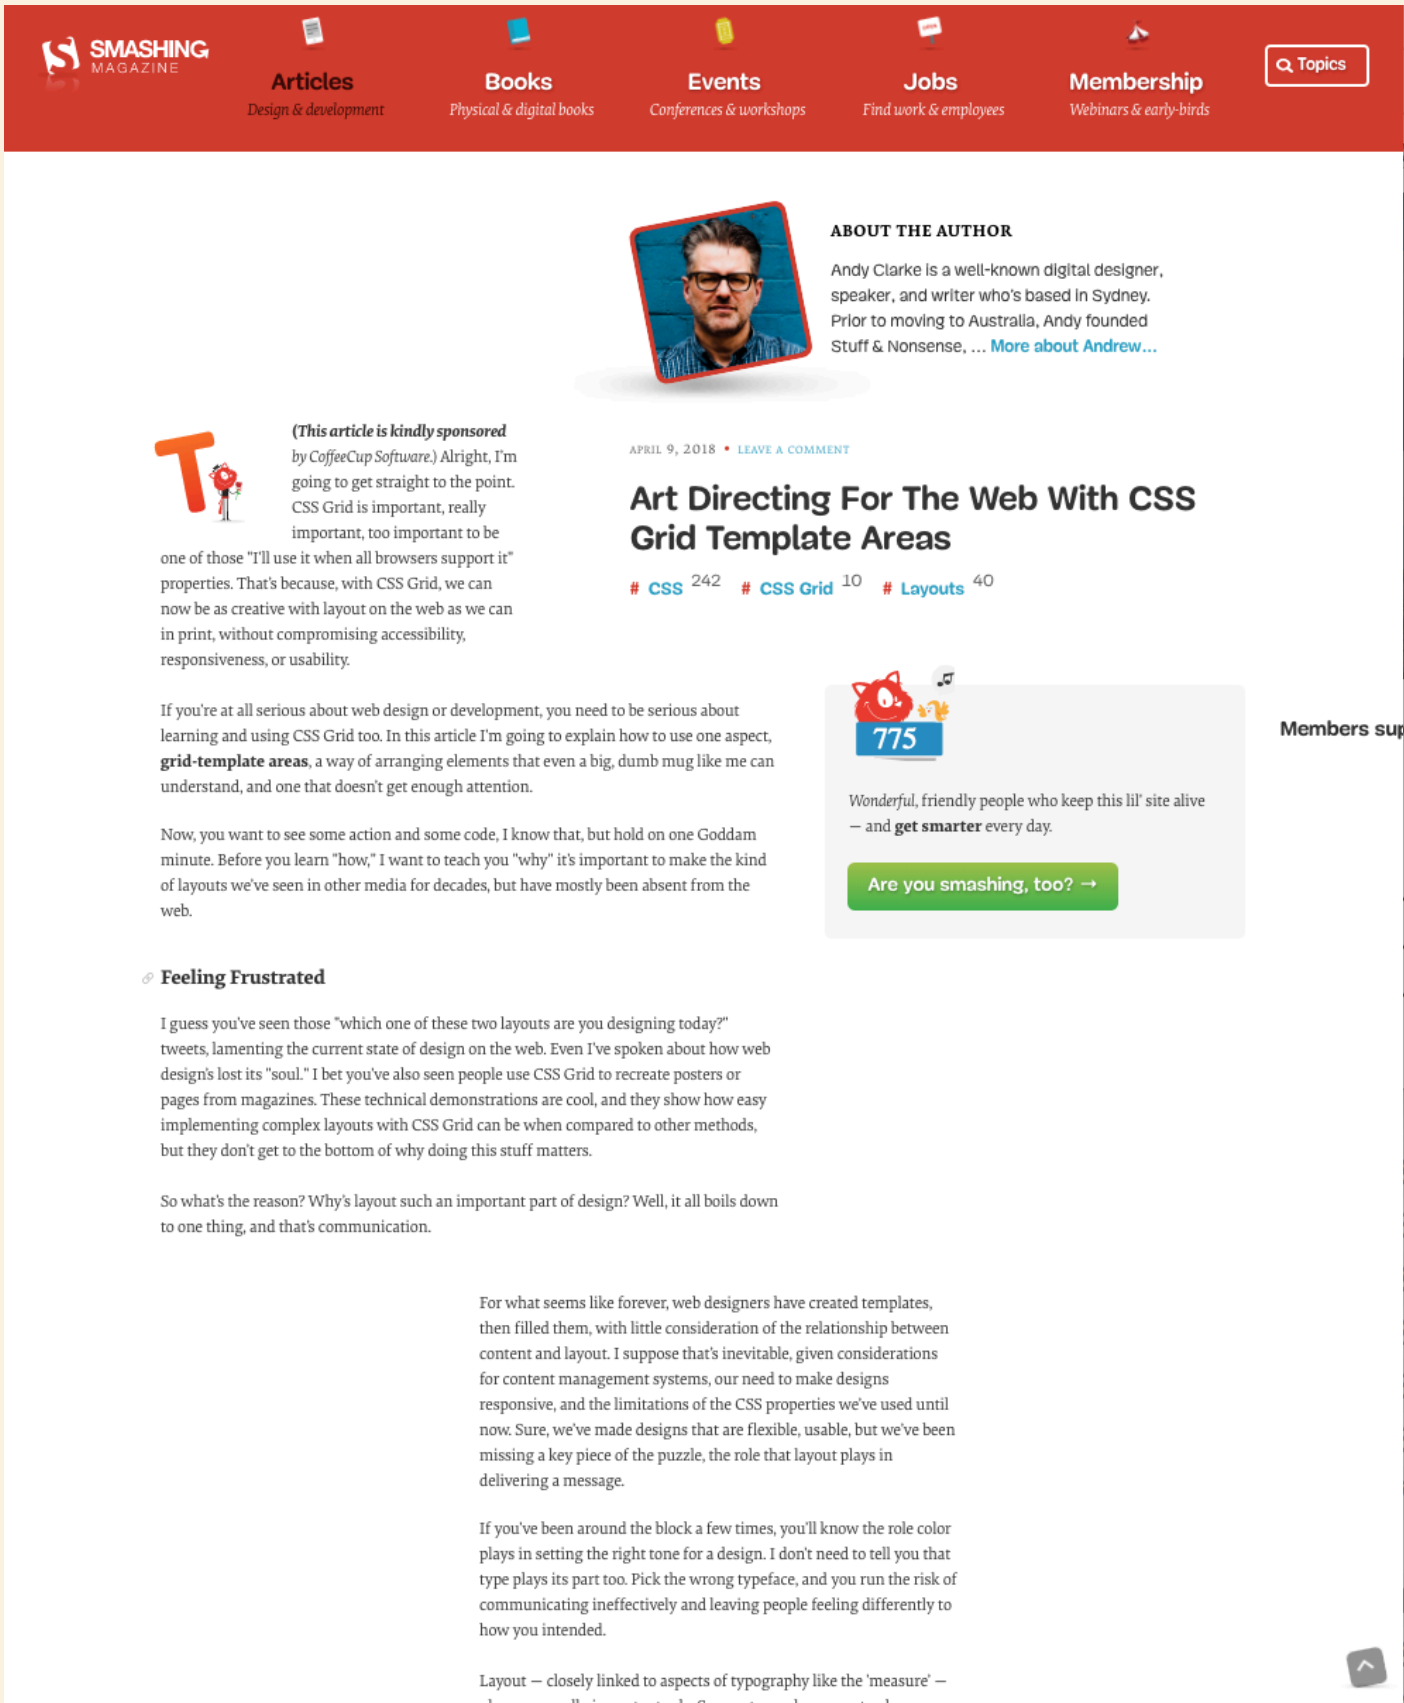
SMASHING MAGAZINE

Articles
Design & development

Books
Physical & digital books

Events
Conferences & workshops

Jobs
Find work & employees

Membership
Webinars & early-birds

Topics

ABOUT THE AUTHOR

Andy Clarke is a well-known digital designer, speaker, and writer who's based in Sydney. Prior to moving to Australia, Andy founded Stuff & Nonsense, … More about Andrew…

APRIL 9, 2018 • LEAVE A COMMENT

Art Directing For The Web With CSS Grid Template Areas

# CSS 242 # CSS Grid 10 # Layouts 40

T (This article is kindly sponsored by CoffeeCup Software.) Alright, I'm going to get straight to the point. CSS Grid is important, really important, too important to be one of those "I'll use it when all browsers support it" properties. That's because, with CSS Grid, we can now be as creative with layout on the web as we can in print, without compromising accessibility, responsiveness, or usability.

If you're at all serious about web design or development, you need to be serious about learning and using CSS Grid too. In this article I'm going to explain how to use one aspect, **grid-template areas**, a way of arranging elements that even a big, dumb mug like me can understand, and one that doesn't get enough attention.

Now, you want to see some action and some code, I know that, but hold on one Goddam minute. Before you learn "how," I want to teach you "why" it's important to make the kind of layouts we've seen in other media for decades, but have mostly been absent from the web.

775

Wonderful, friendly people who keep this lil' site alive — and **get smarter** every day.

Are you smashing, too? →

Members sup

Feeling Frustrated

I guess you've seen those "which one of these two layouts are you designing today?" tweets, lamenting the current state of design on the web. Even I've spoken about how web design's lost its "soul." I bet you've also seen people use CSS Grid to recreate posters or pages from magazines. These technical demonstrations are cool, and they show how easy implementing complex layouts with CSS Grid can be when compared to other methods, but they don't get to the bottom of why doing this stuff matters.

So what's the reason? Why's layout such an important part of design? Well, it all boils down to one thing, and that's communication.

For what seems like forever, web designers have created templates, then filled them, with little consideration of the relationship between content and layout. I suppose that's inevitable, given considerations for content management systems, our need to make designs responsive, and the limitations of the CSS properties we've used until now. Sure, we've made designs that are flexible, usable, but we've been missing a key piece of the puzzle, the role that layout plays in delivering a message.

If you've been around the block a few times, you'll know the role color plays in setting the right tone for a design. I don't need to tell you that type plays its part too. Pick the wrong typeface, and you run the risk of communicating ineffectively and leaving people feeling differently to how you intended.

Layout — closely linked to aspects of typography like the 'measure' — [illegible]